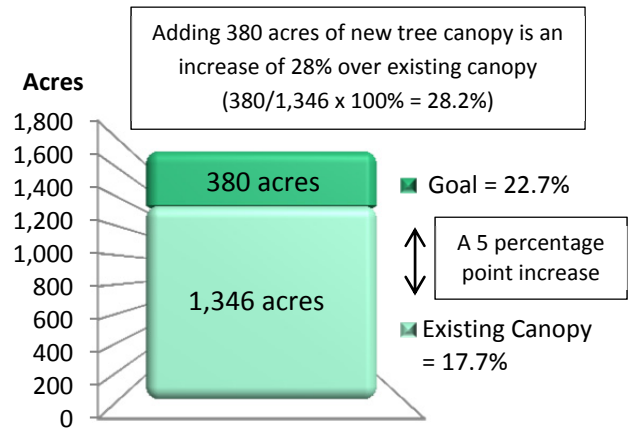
Adding 380 acres of new tree canopy is an increase of 28% over existing canopy (380/1,346 x 100% = 28.2%)

Acres

1,800
1,600
1,400
1,200
1,000
800
600
400
200
0

380 acres

1,346 acres

Goal = 22.7%

A 5 percentage point increase

Existing Canopy = 17.7%